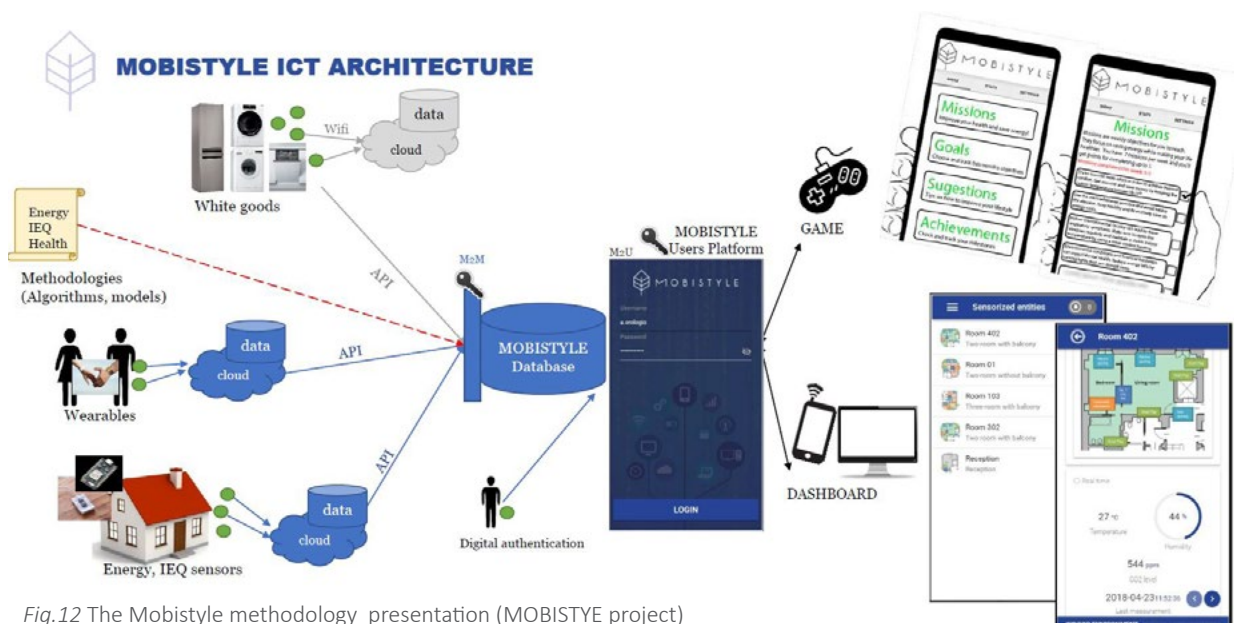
MOBISTYLE ICT ARCHITECTURE

data

Wifi

cloud

White goods

Energy
IEQ
Health

Methodologies (Algorithms, models)

API

M2M

MOBISTYLE Database

data

cloud

API

Wearables

API

data

cloud

Energy, IEQ sensors

Digital authentication

M2U

MOBISTYLE Users Platform

MOBISTYLE

Username

Password

LOGIN

GAME

DASHBOARD

MOBISTYLE

Missions

Goals

Sugestions

Achievements

MOBISTYLE

Missions

Sensorized entities

Room 402
Two-room with balcony

Room 01
Two-room without balcony

Room 103
Three-room with balcony

Room 302
Two-room with balcony

Reception
Reception

Room 402

Real time

27 °C
Temperature

44 %
Humidity

544 ppm
CO2 level

2018-04-23 11:52:35
Last measurement

Fig.12 The Mobistyle methodology presentation (MOBISTYE project)